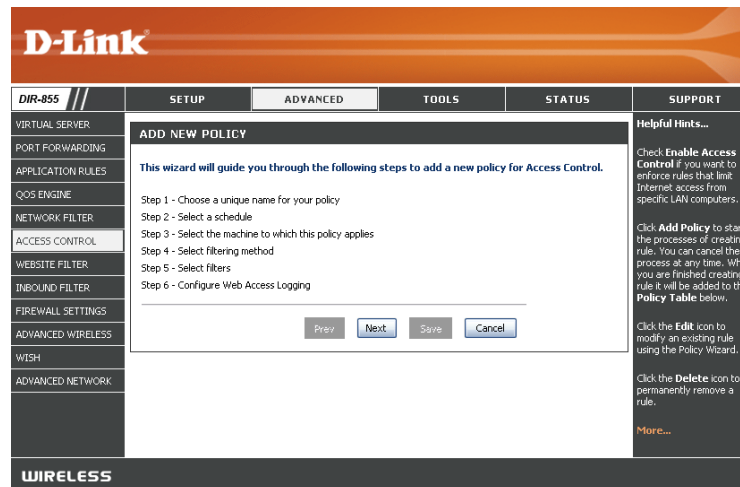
D-Link

DIR-855

SETUP | ADVANCED | TOOLS | STATUS | SUPPORT

VIRTUAL SERVER
PORT FORWARDING
APPLICATION RULES
QOS ENGINE
NETWORK FILTER
ACCESS CONTROL
WEBSITE FILTER
INBOUND FILTER
FIREWALL SETTINGS
ADVANCED WIRELESS
WISH
ADVANCED NETWORK

ADD NEW POLICY

This wizard will guide you through the following steps to add a new policy for Access Control.

Step 1 - Choose a unique name for your policy
Step 2 - Select a schedule
Step 3 - Select the machine to which this policy applies
Step 4 - Select filtering method
Step 5 - Select filters
Step 6 - Configure Web Access Logging

Prev Next Save Cancel

Helpful Hints...

Check Enable Access Control if you want to enforce rules that limit Internet access from specific LAN computers.

Click Add Policy to star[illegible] the processes of creatin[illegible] rule. You can cancel the process at any time. Wh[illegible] you are finished creatin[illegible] rule it will be added to th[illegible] Policy Table below.

Click the Edit icon to modify an existing rule using the Policy Wizard.

Click the Delete icon to permanently remove a rule.

More...

WIRELESS